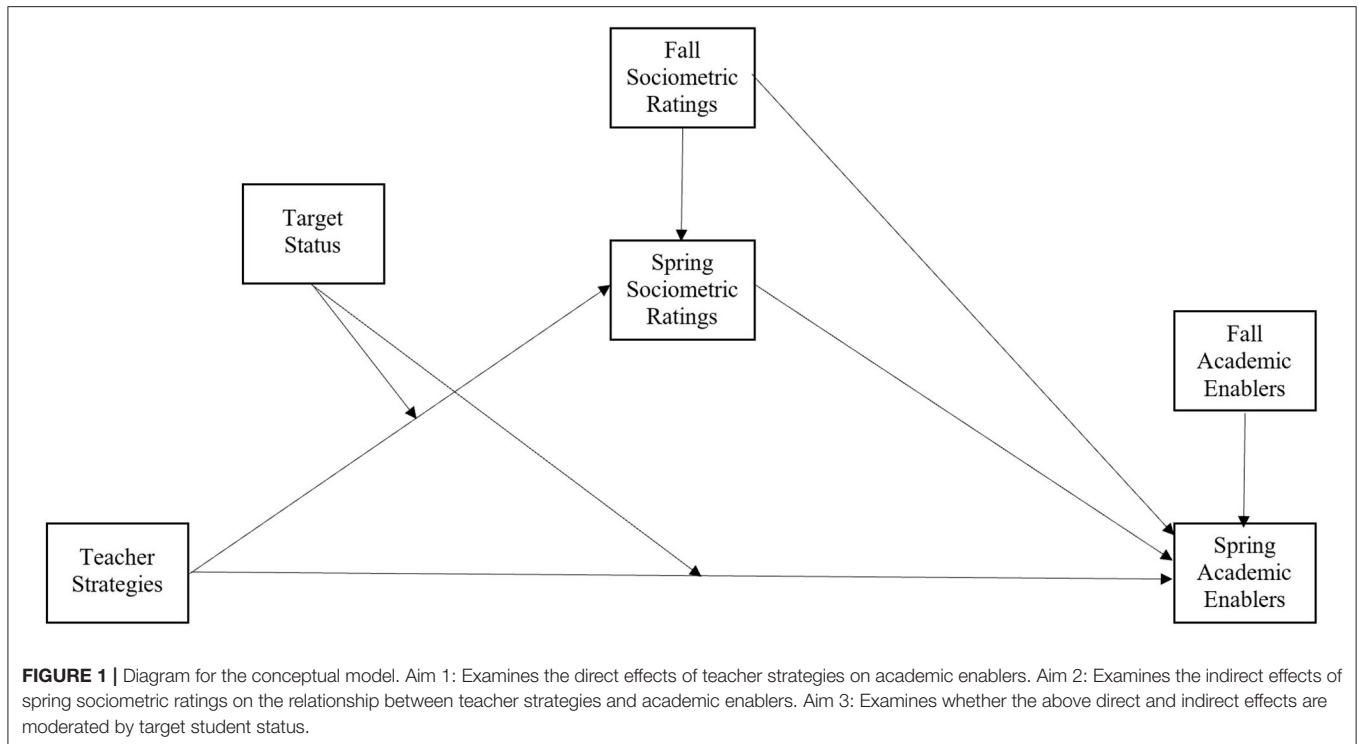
Fall Sociometric Ratings

Target Status

Spring Sociometric Ratings

Fall Academic Enablers

Teacher Strategies

Spring Academic Enablers

**FIGURE 1 |** Diagram for the conceptual model. Aim 1: Examines the direct effects of teacher strategies on academic enablers. Aim 2: Examines the indirect effects of spring sociometric ratings on the relationship between teacher strategies and academic enablers. Aim 3: Examines whether the above direct and indirect effects are moderated by target student status.